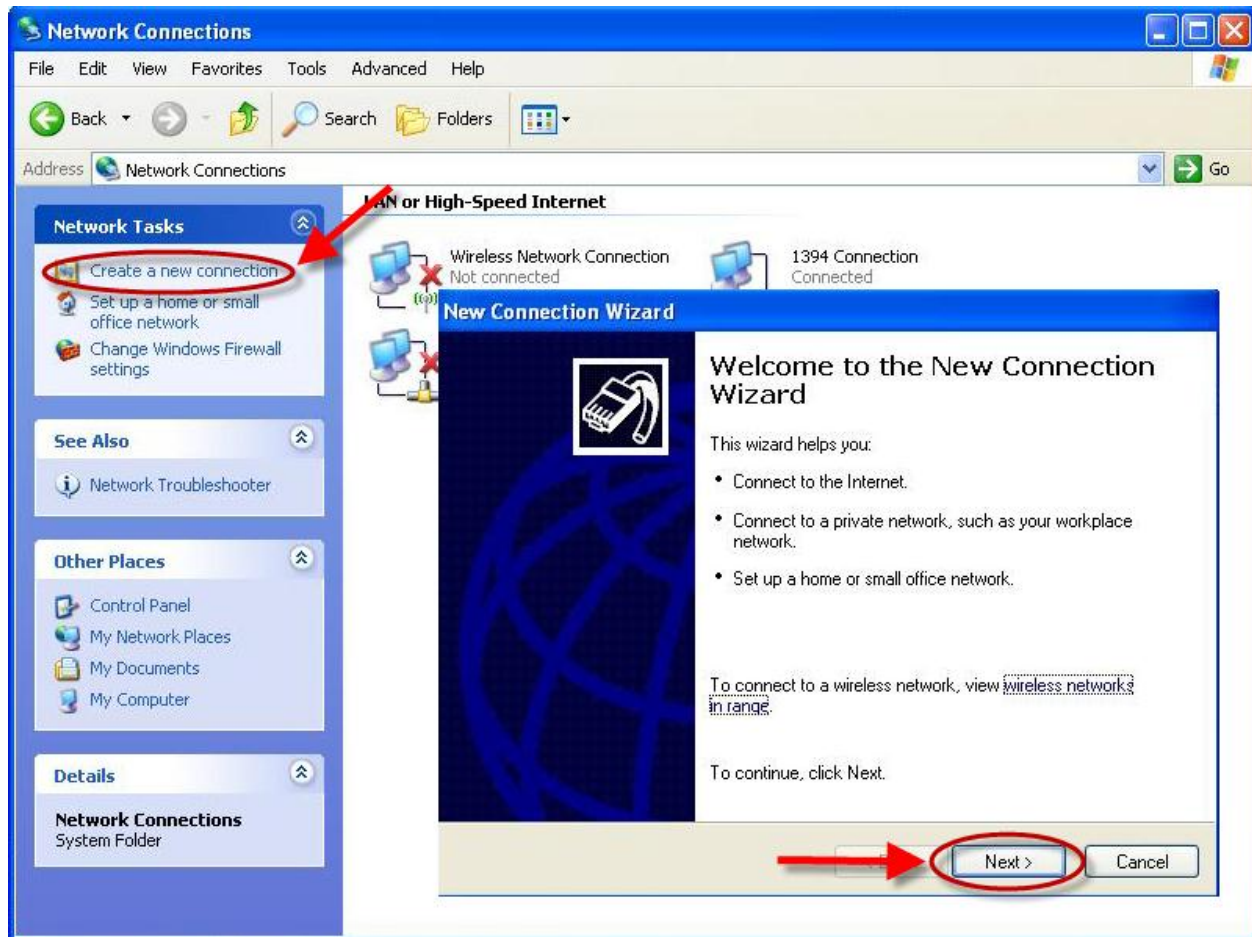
Network Connections

File Edit View Favorites Tools Advanced Help

Back Search Folders

Address Network Connections Go

Network Tasks

Create a new connection

Set up a home or small office network

Change Windows Firewall settings

See Also

Network Troubleshooter

Other Places

Control Panel

My Network Places

My Documents

My Computer

Details

Network Connections
System Folder

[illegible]AN or High-Speed Internet

Wireless Network Connection
Not connected

1394 Connection
Connected

New Connection Wizard

Welcome to the New Connection Wizard

This wizard helps you:

• Connect to the Internet.

• Connect to a private network, such as your workplace network.

• Set up a home or small office network.

To connect to a wireless network, view wireless networks in range.

To continue, click Next.

Next > Cancel